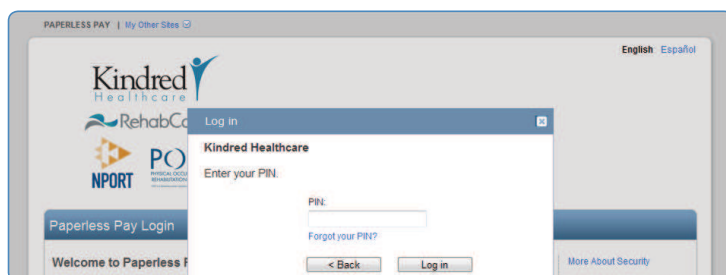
PAPERLESS PAY | My Other Sites

English Español

Kindred Healthcare

RehabC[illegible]

NPORT

PO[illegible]

Paperless Pay Login

Welcome to Paperless F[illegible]

More About Security

Log in

Kindred Healthcare

Enter your PIN.

PIN:

Forgot your PIN?

< Back

Log in